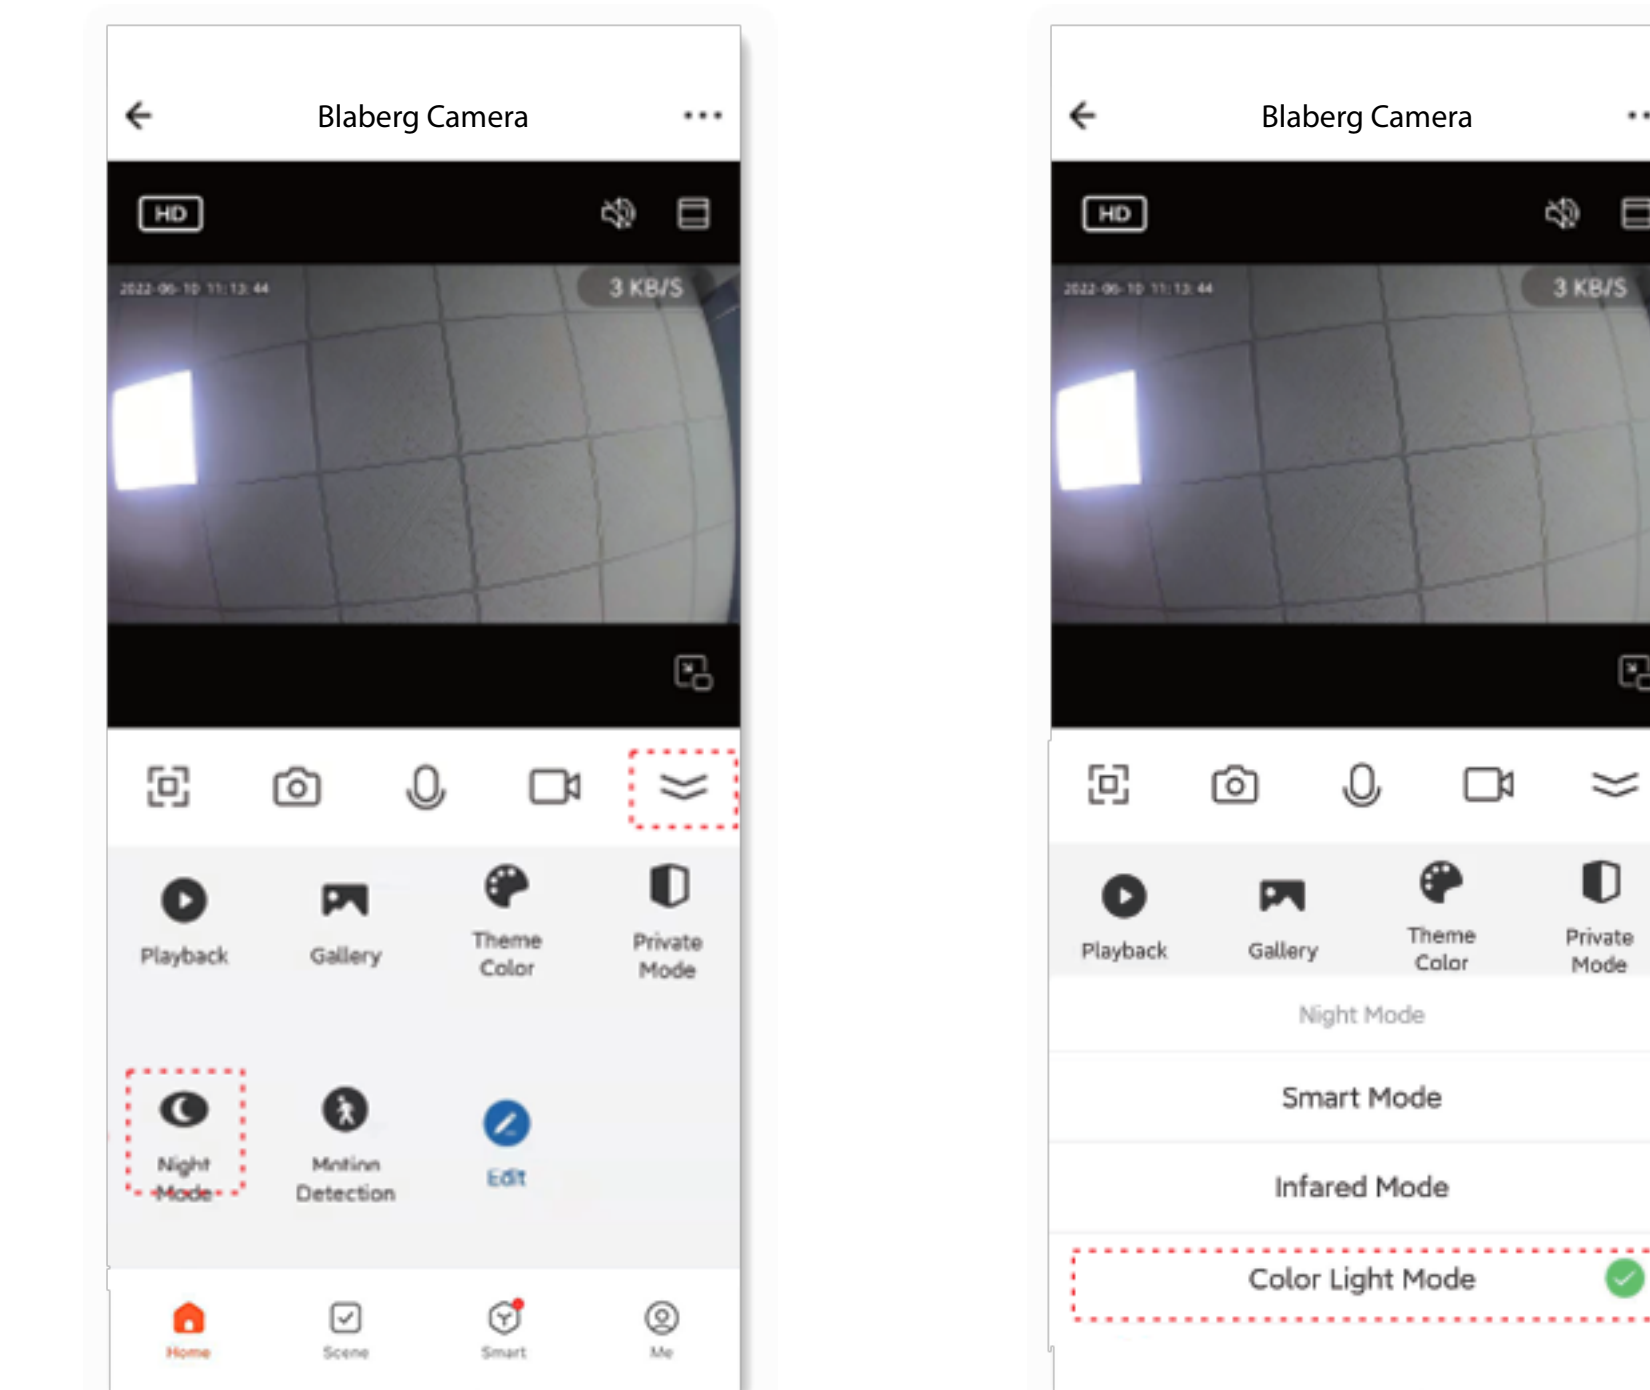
Blaberg Camera

HD

2022-06-10 11:13:44

3 KB/S

Playback

Gallery

Theme Color

Private Mode

Night Mode

Motion Detection

Edit

Home

Scene

Smart

Me

Blaberg Camera

HD

2022-06-10 11:13:44

3 KB/S

Playback

Gallery

Theme Color

Private Mode

Night Mode

Smart Mode

Infared Mode

Color Light Mode